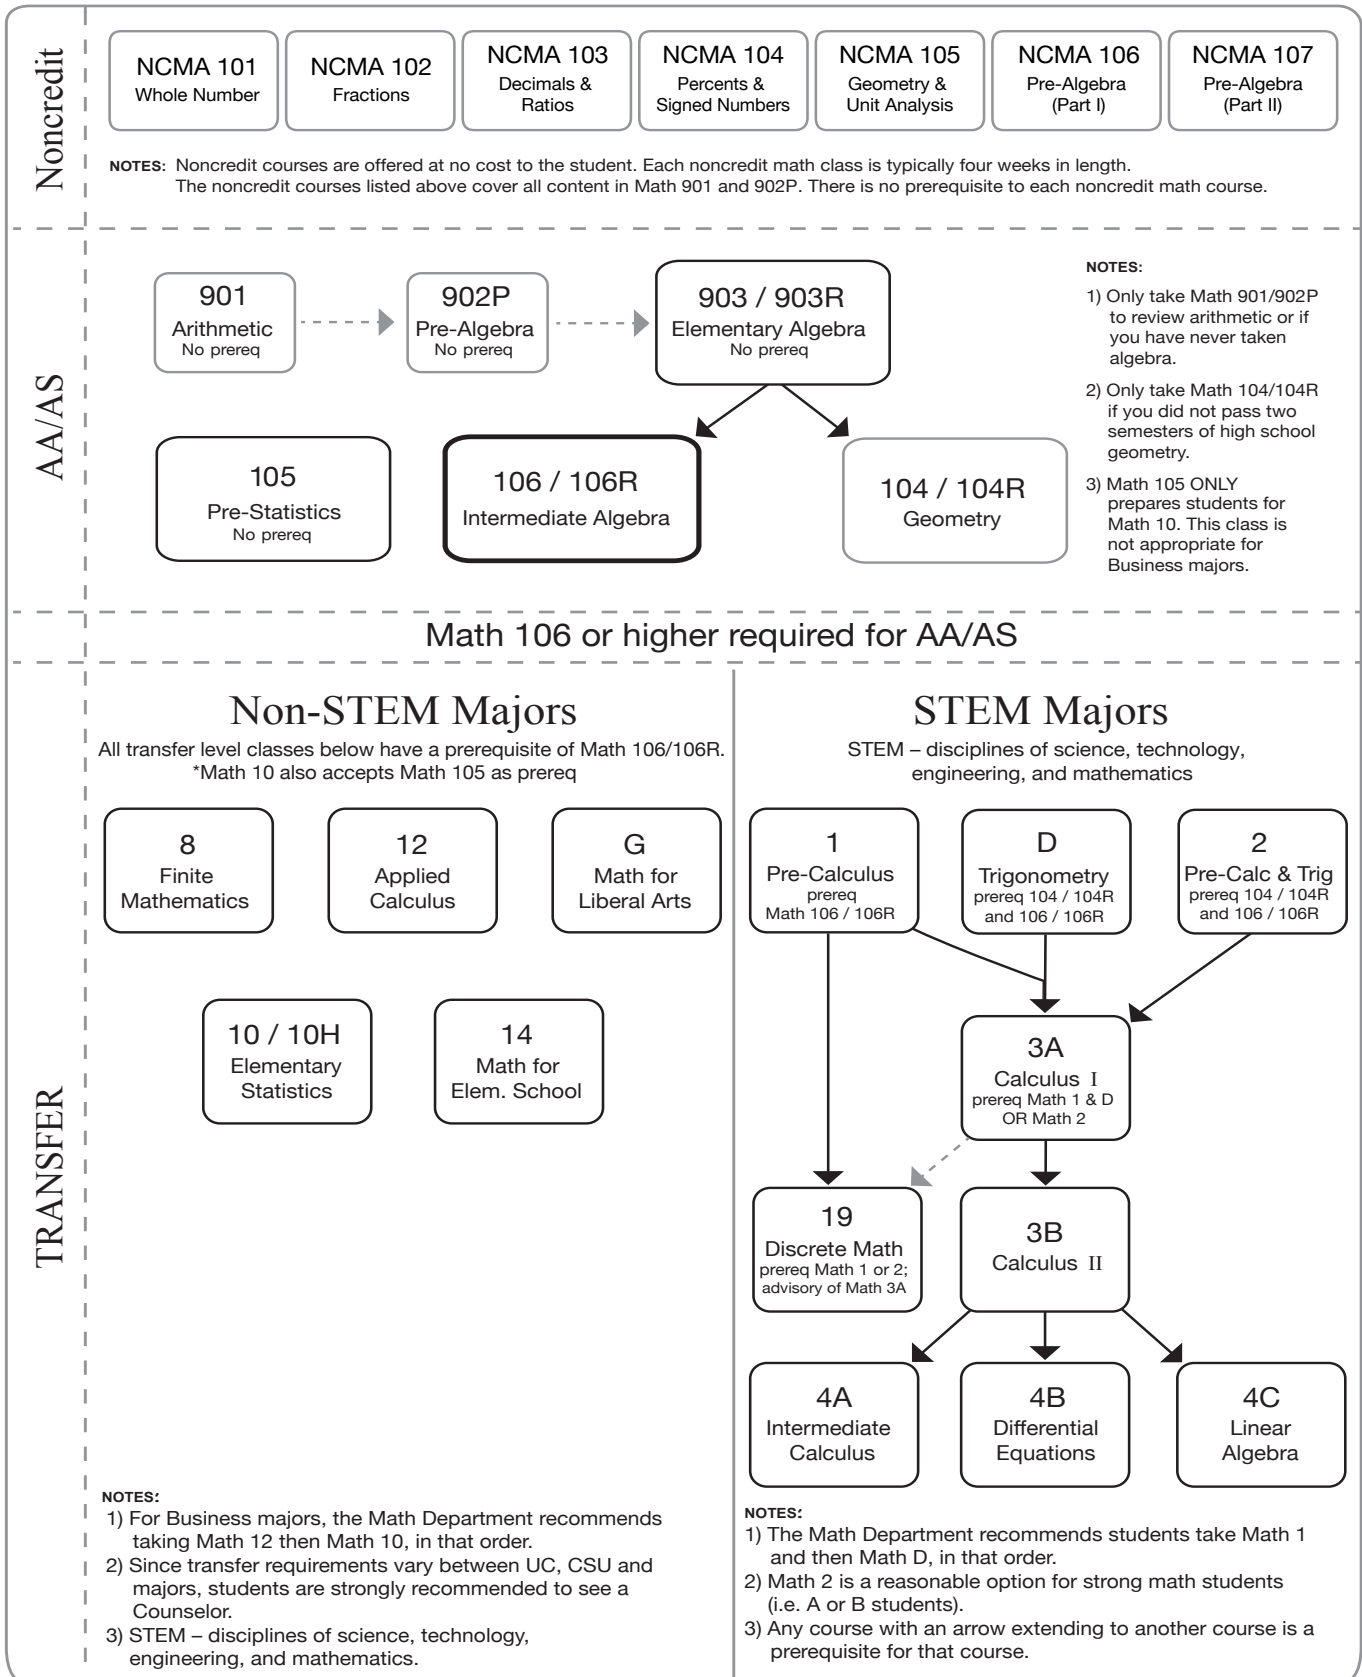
Noncredit

NCMA 101
Whole Number

NCMA 102
Fractions

NCMA 103
Decimals & Ratios

NCMA 104
Percents & Signed Numbers

NCMA 105
Geometry & Unit Analysis

NCMA 106
Pre-Algebra (Part I)

NCMA 107
Pre-Algebra (Part II)

NOTES: Noncredit courses are offered at no cost to the student. Each noncredit math class is typically four weeks in length. The noncredit courses listed above cover all content in Math 901 and 902P. There is no prerequisite to each noncredit math course.

AA/AS

901
Arithmetic
No prereq

902P
Pre-Algebra
No prereq

903 / 903R
Elementary Algebra
No prereq

105
Pre-Statistics
No prereq

106 / 106R
Intermediate Algebra

104 / 104R
Geometry

NOTES:
1) Only take Math 901/902P to review arithmetic or if you have never taken algebra.
2) Only take Math 104/104R if you did not pass two semesters of high school geometry.
3) Math 105 ONLY prepares students for Math 10. This class is not appropriate for Business majors.

Math 106 or higher required for AA/AS

TRANSFER

Non-STEM Majors
All transfer level classes below have a prerequisite of Math 106/106R.
*Math 10 also accepts Math 105 as prereq

8
Finite Mathematics

12
Applied Calculus

G
Math for Liberal Arts

10 / 10H
Elementary Statistics

14
Math for Elem. School

NOTES:
1) For Business majors, the Math Department recommends taking Math 12 then Math 10, in that order.
2) Since transfer requirements vary between UC, CSU and majors, students are strongly recommended to see a Counselor.
3) STEM – disciplines of science, technology, engineering, and mathematics.

STEM Majors
STEM – disciplines of science, technology, engineering, and mathematics

1
Pre-Calculus
prereq Math 106 / 106R

D
Trigonometry
prereq 104 / 104R and 106 / 106R

2
Pre-Calc & Trig
prereq 104 / 104R and 106 / 106R

3A
Calculus I
prereq Math 1 & D OR Math 2

19
Discrete Math
prereq Math 1 or 2; advisory of Math 3A

3B
Calculus II

4A
Intermediate Calculus

4B
Differential Equations

4C
Linear Algebra

NOTES:
1) The Math Department recommends students take Math 1 and then Math D, in that order.
2) Math 2 is a reasonable option for strong math students (i.e. A or B students).
3) Any course with an arrow extending to another course is a prerequisite for that course.